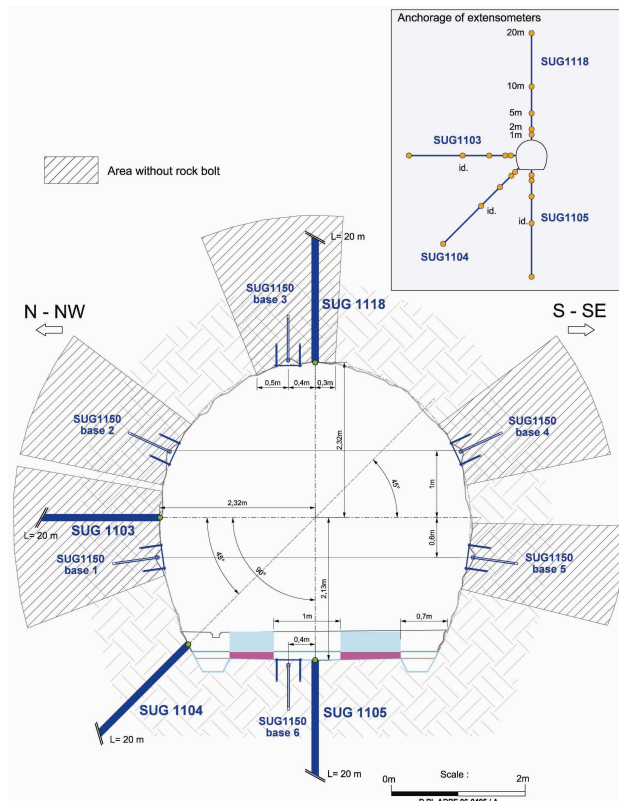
Anchorage of extensometers

20m
SUG1118
10m
5m
2m
1m
SUG1103
id.
id.
SUG1105
id.
SUG1104

Area without rock bolt

L= 20 m
SUG1150
base 3
SUG 1118

N - NW
S - SE

0,5m
0,4m
0,3m

SUG1150
base 2

SUG1150
base 4

2,32m
1m
45°
2,32m

L= 20 m
SUG 1103

0,6m

SUG1150
base 1

45°
90°
2,13m

SUG1150
base 5

1m
0,7m
0,4m

SUG 1104
L= 20 m

SUG1150
base 6

SUG 1105
L= 20 m

0m
Scale :
2m
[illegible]